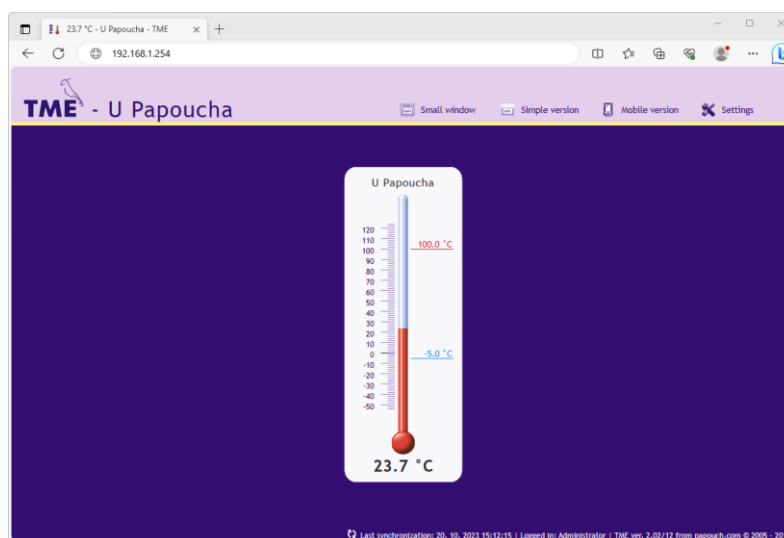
23.7 °C - U Papoucha - TME

192.168.1.254

TME - U Papoucha

Small window   Simple version   Mobile version   Settings

U Papoucha

120
110
100
90
80
70
60
50
40
30
20
10
0
-10
-20
-30
-40
-50

100.0 °C

-5.0 °C

23.7 °C

Last synchronization: 20. 10. 2023 15:12:15 | Logged in: Administrator | TME ver. 2.02/12 from papouch.com © 2005 - 20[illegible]